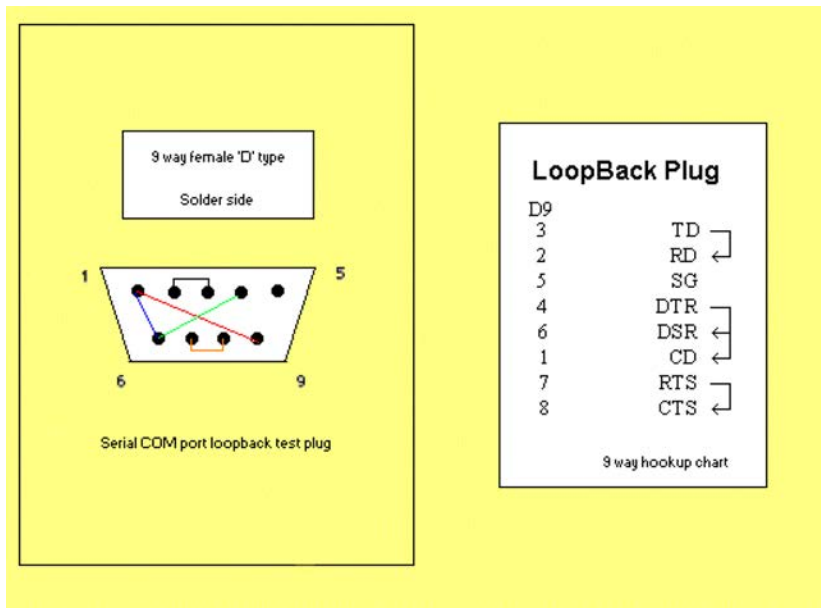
9 way female 'D' type

Solder side

1

5

6

9

Serial COM port loopback test plug

LoopBack Plug

D9

| | |
|---|---|
| 3 | TD |
| 2 | RD |
| 5 | SG |
| 4 | DTR |
| 6 | DSR |
| 1 | CD |
| 7 | RTS |
| 8 | CTS |

9 way hookup chart